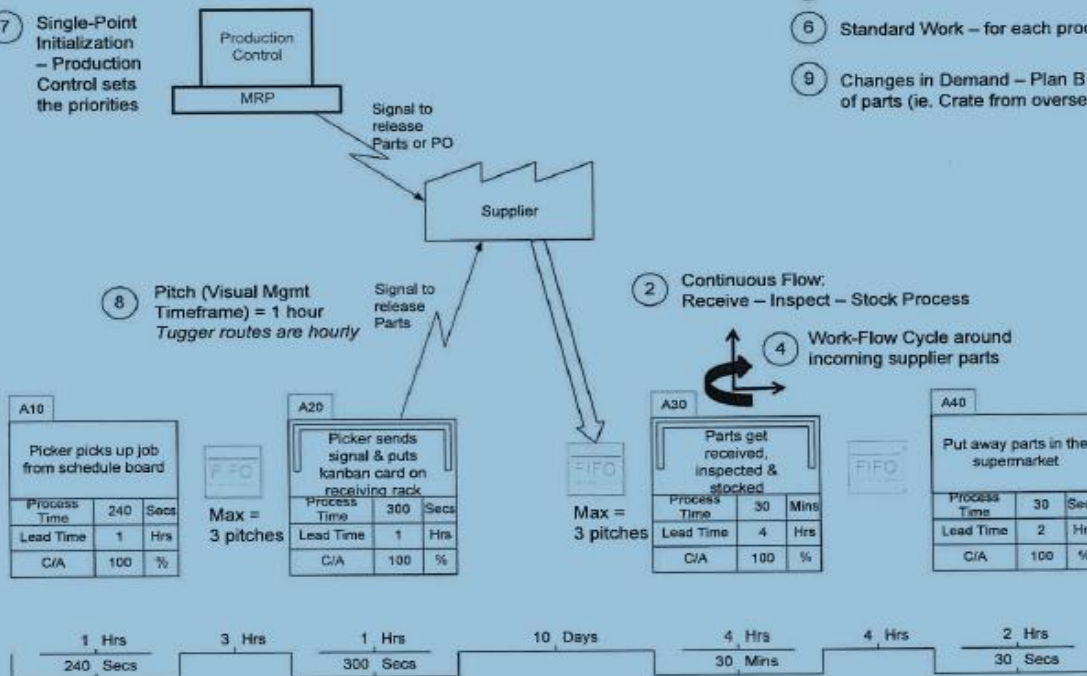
7 Single-Point Initialization – Production Control sets the priorities

Production Control

MRP

Signal to release Parts or PO

Supplier

6 Standard Work – for each proc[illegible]

9 Changes in Demand – Plan B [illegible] of parts (ie. Crate from overse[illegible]

8 Pitch (Visual Mgmt Timeframe) = 1 hour
*Tugger routes are hourly*

Signal to release Parts

2 Continuous Flow:
Receive – Inspect – Stock Process

4 Work-Flow Cycle around incoming supplier parts

A10

Picker picks up job from schedule board

| Process Time | 240 | Secs |
|---|---|---|
| Lead Time | 1 | Hrs |
| C/A | 100 | % |

FIFO

Max = 3 pitches

A20

Picker sends signal & puts kanban card on receiving rack

| Process Time | 300 | Secs |
|---|---|---|
| Lead Time | 1 | Hrs |
| C/A | 100 | % |

FIFO

Max = 3 pitches

A30

Parts get received, inspected & stocked

| Process Time | 30 | Mins |
|---|---|---|
| Lead Time | 4 | Hrs |
| C/A | 100 | % |

FIFO

A40

Put away parts in the supermarket

| Process Time | 30 | Sec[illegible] |
|---|---|---|
| Lead Time | 2 | Hr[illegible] |
| C/A | 100 | %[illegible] |

1 Hrs
240 Secs
3 Hrs
1 Hrs
300 Secs
10 Days
4 Hrs
30 Mins
4 Hrs
2 Hrs
30 Secs